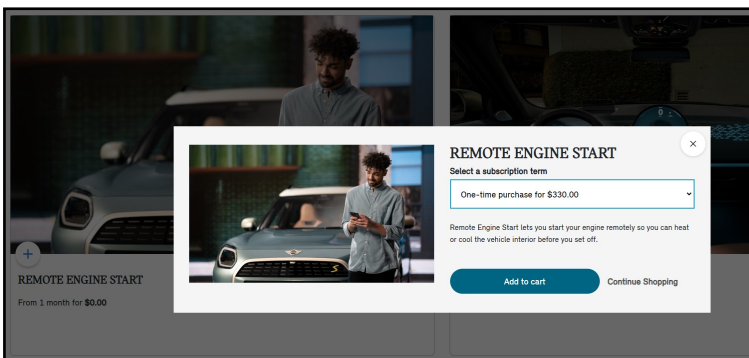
REMOTE ENGINE START

From 1 month for $0.00

REMOTE ENGINE START

Select a subscription term

One-time purchase for $330.00

Remote Engine Start lets you start your engine remotely so you can heat or cool the vehicle interior before you set off.

Add to cart

Continue Shopping